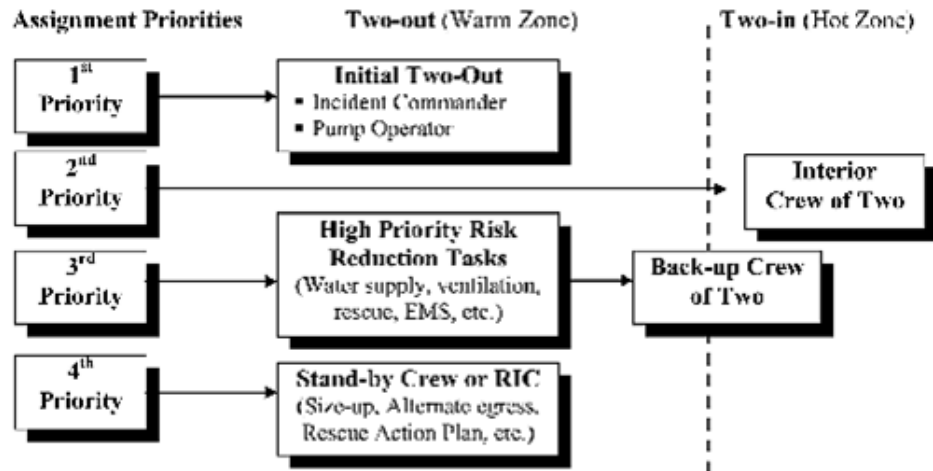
Assignment Priorities

Two-out (Warm Zone)

Two-in (Hot Zone)

1$^{st}$ Priority

Initial Two-Out
▪ Incident Commander
▪ Pump Operator

2$^{nd}$ Priority

Interior Crew of Two

3$^{rd}$ Priority

High Priority Risk Reduction Tasks
(Water supply, ventilation, rescue, EMS, etc.)

Back-up Crew of Two

4$^{th}$ Priority

Stand-by Crew or RIC
(Size-up, Alternate egress, Rescue Action Plan, etc.)